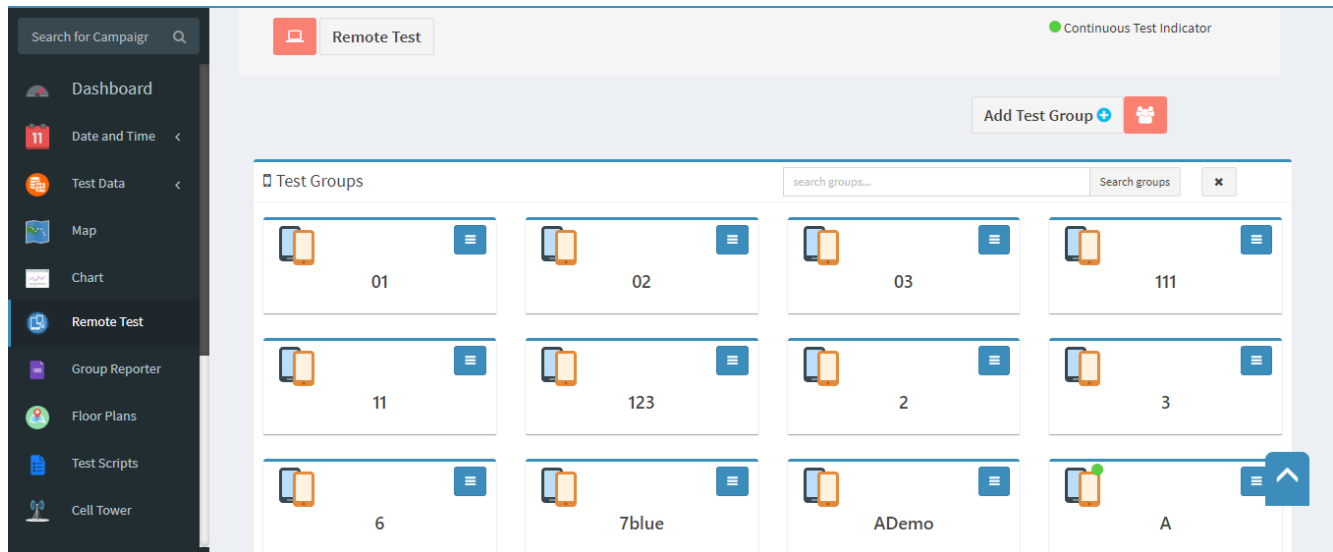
Search for Campaigr

Dashboard

Date and Time

Test Data

Map

Chart

Remote Test

Group Reporter

Floor Plans

Test Scripts

Cell Tower

Remote Test

Continuous Test Indicator

Add Test Group

Test Groups

search groups...

Search groups

01

02

03

111

11

123

2

3

6

7blue

ADemo

A